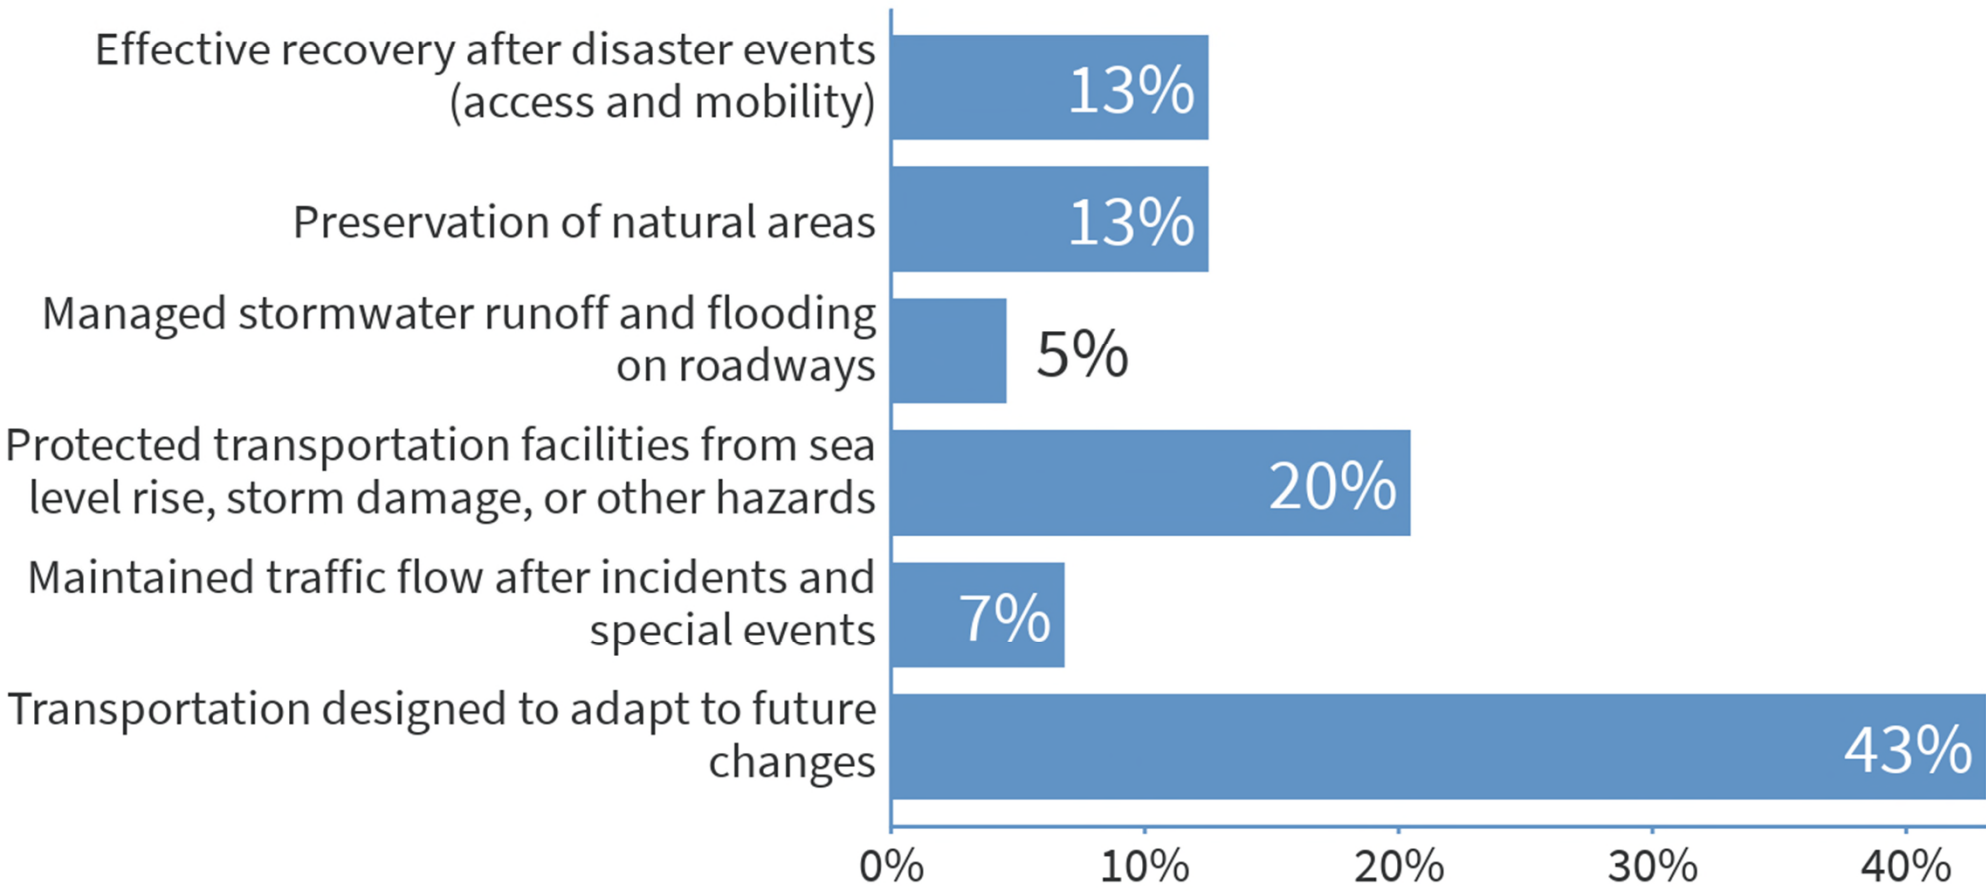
Effective recovery after disaster events (access and mobility) 13%

Preservation of natural areas 13%

Managed stormwater runoff and flooding on roadways 5%

Protected transportation facilities from sea level rise, storm damage, or other hazards 20%

Maintained traffic flow after incidents and special events 7%

Transportation designed to adapt to future changes 43%

0% 10% 20% 30% 40%